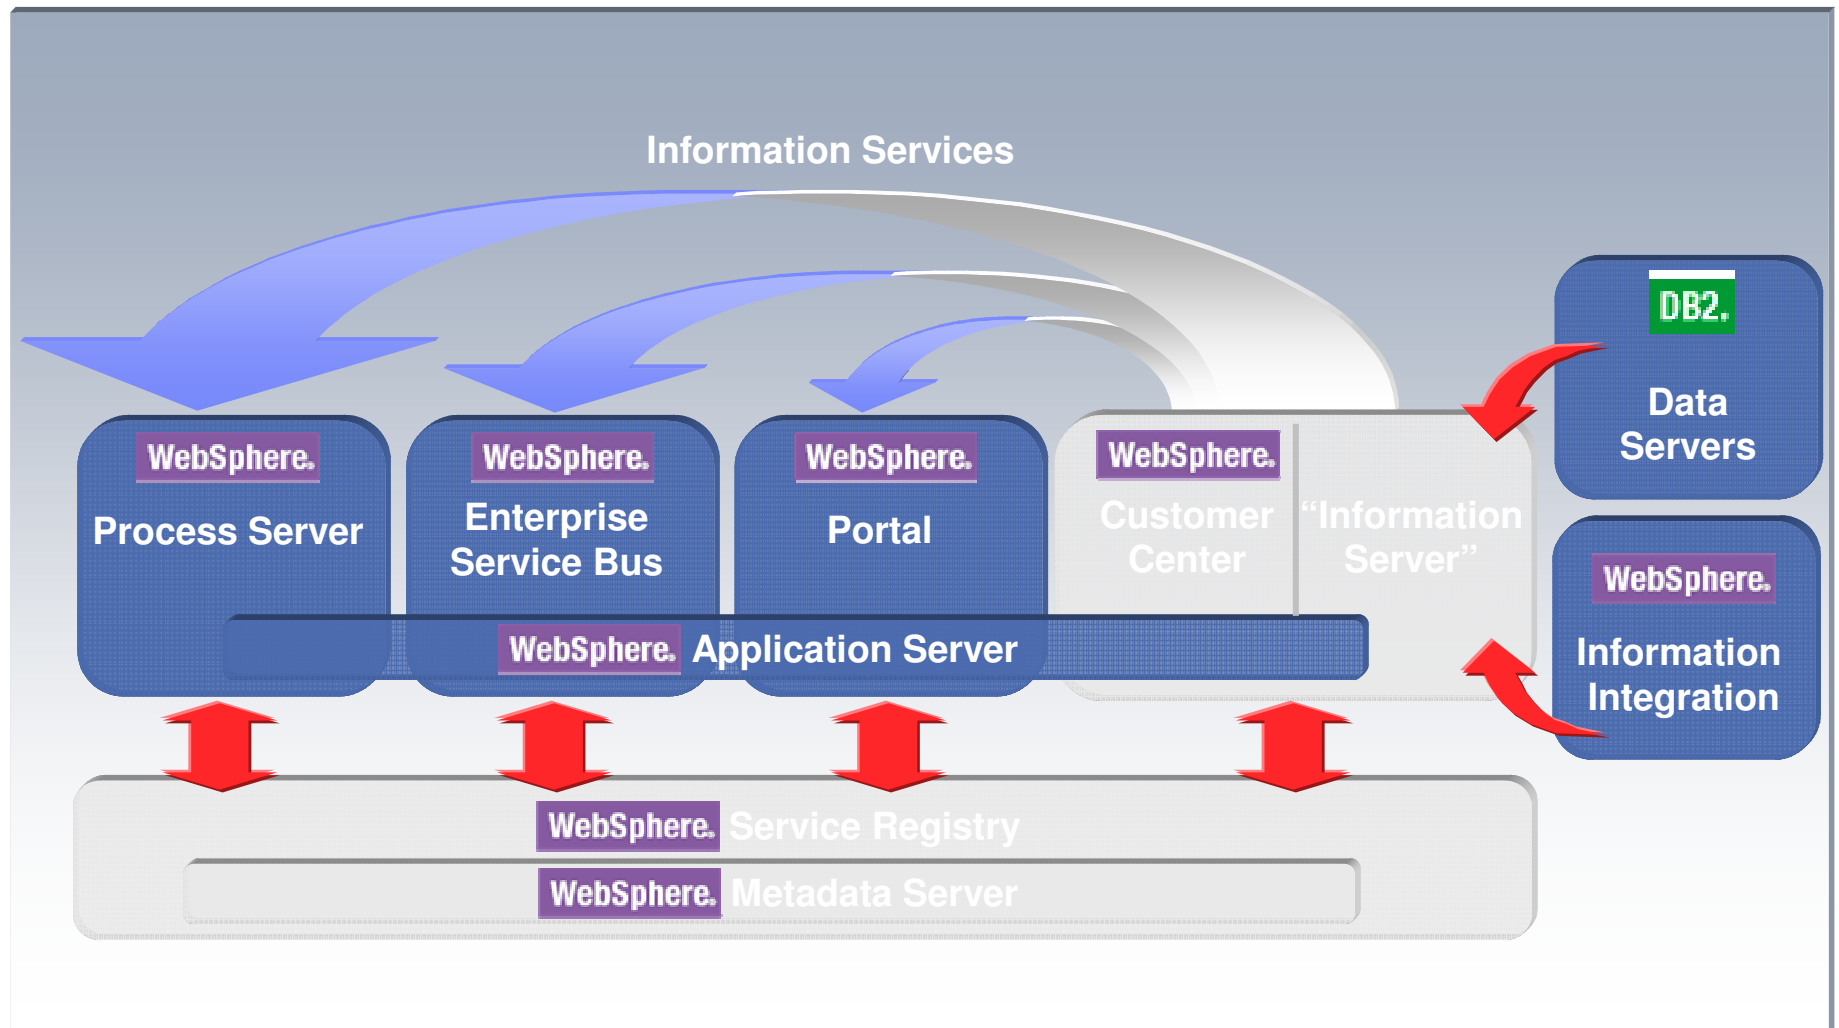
Information Services

DB2.

Data Servers

WebSphere.

Process Server

WebSphere.

Enterprise Service Bus

WebSphere.

Portal

WebSphere.

Customer Center

“Information Server”

WebSphere.

Information Integration

WebSphere. Application Server

WebSphere. Service Registry

WebSphere. Metadata Server